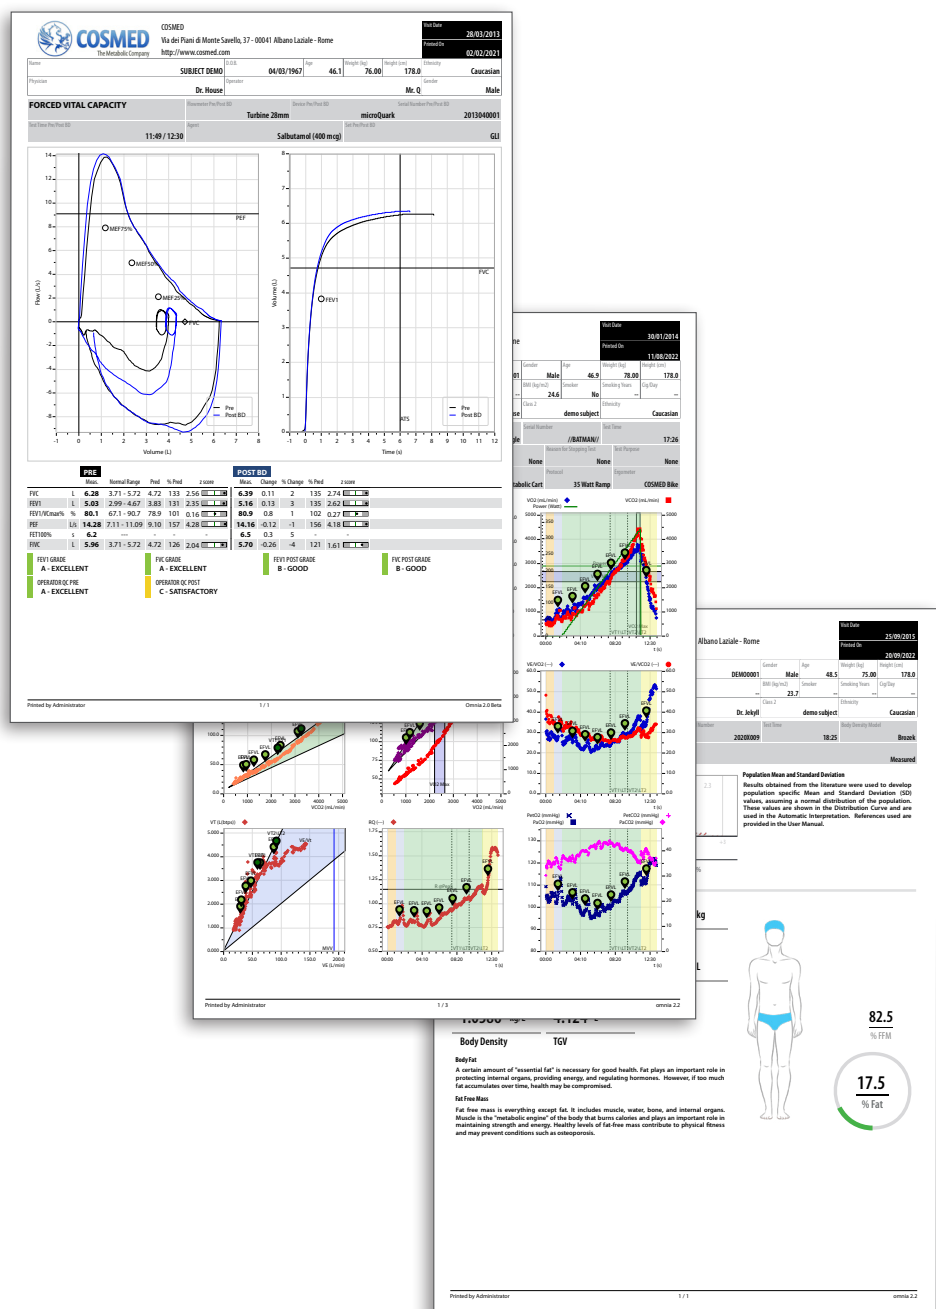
COSMED
The Metabolic Company

COSMED
Via dei Piani di Monte Savello, 37 - 00041 Albano Laziale - Rome
http://www.cosmed.com

Visit Date 28/03/2013
Printed On 02/02/2021

Name SUBJECT DEMO
D.O.B. 04/03/1967
Age 46.1
Weight (kg) 76.00
Height (cm) 178.0
Ethnicity Caucasian
Physician Dr. House
Operator Mr. Q
Gender Male

FORCED VITAL CAPACITY
Flowmeter Pre/Post BD Turbine 28mm
Device Pre/Post BD microQuark
Serial Number Pre/Post BD 2013040001
Test Time Pre/Post BD 11:49 / 12:30
Agent Salbutamol (400 mcg)
Set Pre/Post BD GLI

PEF
MEF75%
MEF50%
MEF25%
FVC
Flow (L/s)
Volume (L)
Pre
Post BD
FEV1
FVC
ATS
Volume (L)
Time (s)

PRE
| | | Meas. | Normal Range | Pred | % Pred | z score |
|---|---|---|---|---|---|---|
| FVC | L | 6.28 | 3.71 - 5.72 | 4.72 | 133 | 2.56 |
| FEV1 | L | 5.03 | 2.99 - 4.67 | 3.83 | 131 | 2.35 |
| FEV1/VCmax% | % | 80.1 | 67.1 - 90.7 | 78.9 | 101 | 0.16 |
| PEF | L/s | 14.28 | 7.11 - 11.09 | 9.10 | 157 | 4.28 |
| FET100% | s | 6.2 | --- | - | - | - |
| FIVC | L | 5.96 | 3.71 - 5.72 | 4.72 | 126 | 2.04 |

POST BD
| Meas. | Change | % Change | % Pred | z score |
|---|---|---|---|---|
| 6.39 | 0.11 | 2 | 135 | 2.74 |
| 5.16 | 0.13 | 3 | 135 | 2.62 |
| 80.9 | 0.8 | 1 | 102 | 0.27 |
| 14.16 | -0.12 | -1 | 156 | 4.18 |
| 6.5 | 0.3 | 5 | - | - |
| 5.70 | -0.26 | -4 | 121 | 1.61 |

FEV1 GRADE A - EXCELLENT
FVC GRADE A - EXCELLENT
FEV1 POST GRADE B - GOOD
FVC POST GRADE B - GOOD
OPERATOR QC PRE A - EXCELLENT
OPERATOR QC POST C - SATISFACTORY

Printed by Administrator 1 / 1 Omnia 2.0 Beta

Visit Date 30/01/2014
Printed On 11/08/2022
Gender Male
Age 46.9
Weight (kg) 78.00
Height (cm) 178.0
BMI (kg/m2) 24.6
Smoker No
Class 2 demo subject
Ethnicity Caucasian
Serial Number //BATMAN//
Test Time 17:26
None None None
Protocol 35 Watt Ramp
Ergometer COSMED Bike
VO2 (mL/min) Power (Watt) VCO2 (mL/min)
VE/VCO2 VE/VO2
PetO2 (mmHg) PaO2 (mmHg) PetCO2 (mmHg) PaCO2 (mmHg)
VT (L(btps)) RQ
VCO2 (mL/min) VE (L/min) t (s)
Printed by Administrator 1 / 3 omnia 2.2

Albano Laziale - Rome
Visit Date 25/09/2015
Printed On 20/09/2022
DEMO0001 Male 48.5 75.00 178.0
BMI (kg/m2) 23.7
Dr. Jekyll demo subject Caucasian
2020X009 18:25 Brozek
Measured
Population Mean and Standard Deviation
Results obtained from the literature were used to develop population specific Mean and Standard Deviation (SD) values, assuming a normal distribution of the population. These values are shown in the Distribution Curve and are used in the Automatic Interpretation. References used are provided in the User Manual.
kg
82.5 % FFM
17.5 % Fat
Body Density
TGV
Body Fat
A certain amount of "essential fat" is necessary for good health. Fat plays an important role in protecting internal organs, providing energy, and regulating hormones. However, if too much fat accumulates over time, health may be compromised.
Fat Free Mass
Fat free mass is everything except fat. It includes muscle, water, bone, and internal organs. Muscle is the "metabolic engine" of the body that burns calories and plays an important role in maintaining strength and energy. Healthy levels of fat-free mass contribute to physical fitness and may prevent conditions such as osteoporosis.
Printed by Administrator 1 / 1 omnia 2.2